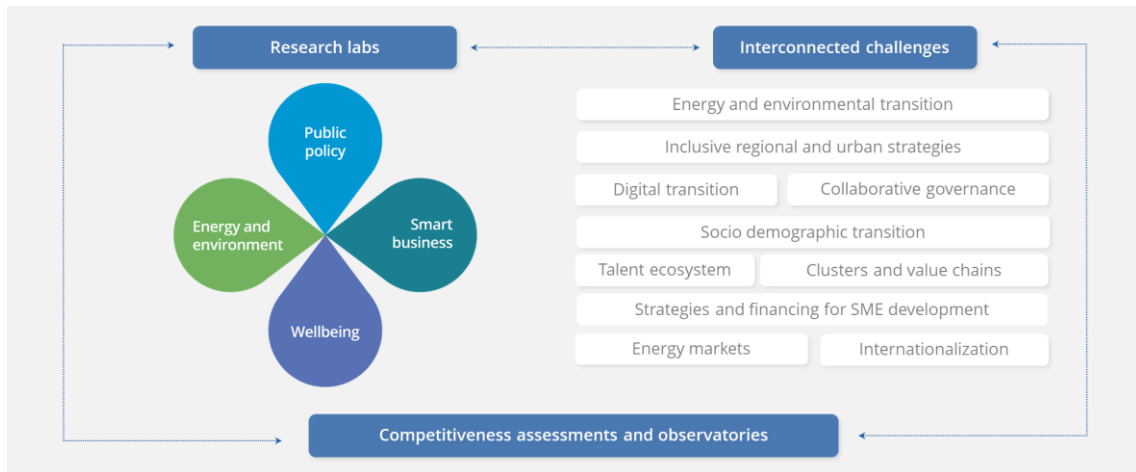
Research labs

Interconnected challenges

Public policy

Energy and environment

Smart business

Wellbeing

Energy and environmental transition

Inclusive regional and urban strategies

Digital transition

Collaborative governance

Socio demographic transition

Talent ecosystem

Clusters and value chains

Strategies and financing for SME development

Energy markets

Internationalization

Competitiveness assessments and observatories